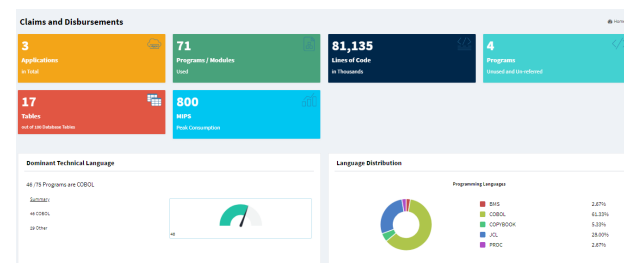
Claims and Disbursements

Home

3
Applications
in Total

71
Programs / Modules
Used

81,135
Lines of Code
in Thousands

4
Programs
Unused and Un-referred

17
Tables
out of 100 Database Tables

800
MIPS
Peak Consumption

Dominant Technical Language

46 /75 Programs are COBOL

Summary

46 COBOL

29 Other

46

Language Distribution

Programming Languages

| | |
|---|---|
| BMS | 2.67% |
| COBOL | 61.33% |
| COPYBOOK | 5.33% |
| JCL | 28.00% |
| PROC | 2.67% |